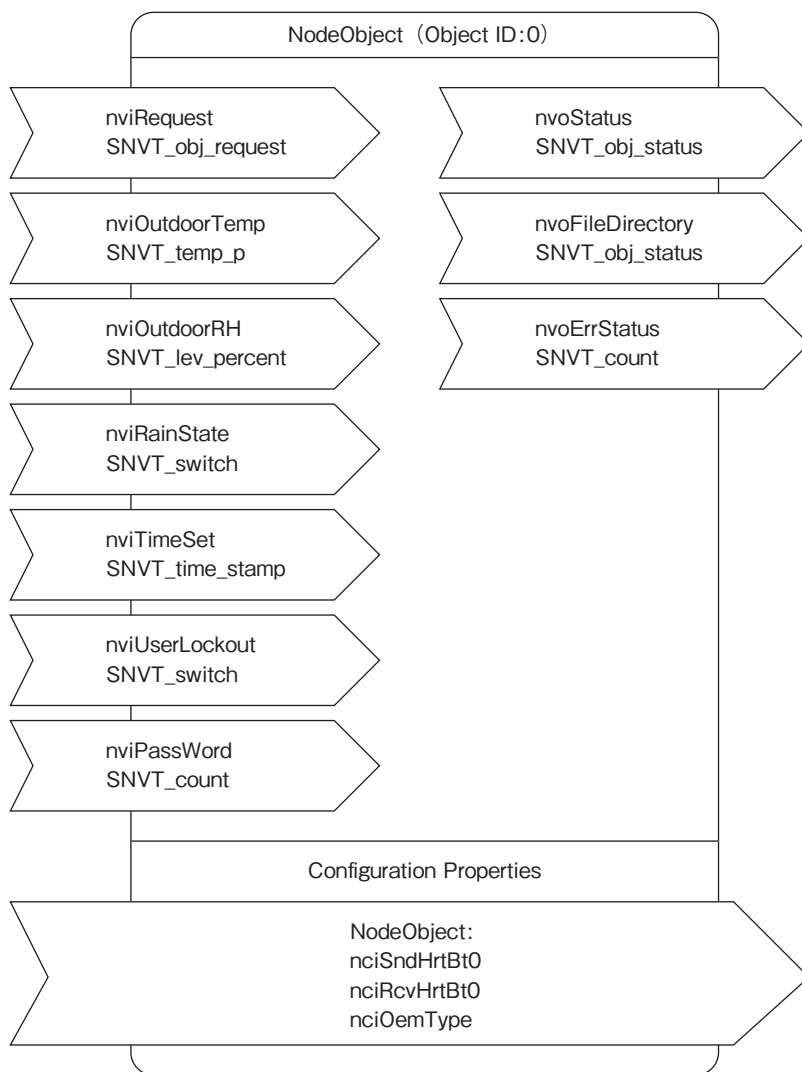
NodeObject（Object ID:0）

nviRequest
SNVT_obj_request

nviOutdoorTemp
SNVT_temp_p

nviOutdoorRH
SNVT_lev_percent

nviRainState
SNVT_switch

nviTimeSet
SNVT_time_stamp

nviUserLockout
SNVT_switch

nviPassWord
SNVT_count

nvoStatus
SNVT_obj_status

nvoFileDirectory
SNVT_obj_status

nvoErrStatus
SNVT_count

Configuration Properties

NodeObject:
nciSndHrtBt0
nciRcvHrtBt0
nciOemType